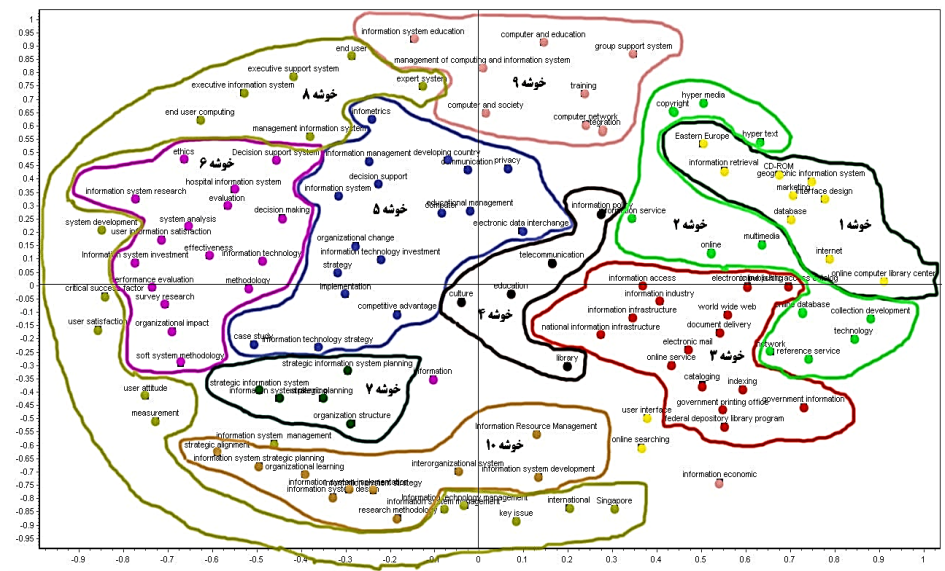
1
0.95
0.9
0.85
0.8
0.75
0.7
0.65
0.6
0.55
0.5
0.45
0.4
0.35
0.3
0.25
0.2
0.15
0.1
0.05
0
-0.05
-0.1
-0.15
-0.2
-0.25
-0.3
-0.35
-0.4
-0.45
-0.5
-0.55
-0.6
-0.65
-0.7
-0.75
-0.8
-0.85
-0.9
-0.95

-0.9 -0.8 -0.7 -0.6 -0.5 -0.4 -0.3 -0.2 -0.1 0 0.1 0.2 0.3 0.4 0.5 0.6 0.7 0.8 0.9 1

information system education
computer and education
group support system
management of computing and information system
end user
executive support system
expert system
خوشه ۹
executive information system
خوشه ۸
training
end user computing
computer and society
computer network
integration
infometrics
hyper media
copyright
management information system
hyper text
Eastern Europe
ethics
خوشه ۶
Decision support system
information management
developing country
communication
privacy
information retrieval
CD-ROM
geographic information system
hospital information system
decision support
marketing
interface design
information system research
information system
evaluation
خوشه ۵
computer
educational management
information policy
information service
database
خوشه ۱
system analysis
decision making
electronic data interchange
خوشه ۲
system development
user information satisfaction
organizational change
multimedia
effectiveness
information technology investment
online
internet
Information system investment
information technology
telecommunication
strategy
online computer library center
performance evaluation
methodology
education
information access
electronic publishing
access control
critical success factor
survey research
implementation
culture
information industry
world wide web
online database
competitive advantage
خوشه ۴
information infrastructure
collection development
user satisfaction
organizational impact
technology
national information infrastructure
document delivery
case study
information technology strategy
electronic mail
network
reference service
soft system methodology
library
online service
خوشه ۳
strategic information system planning
information
خوشه ۷
cataloging
indexing
strategic information system
information system planning
user attitude
government printing office
government information
user interface
federal depository library program
organization structure
measurement
information Resource Management
online searching
information system management
strategic alignment
خوشه ۱۰
information system strategic planning
interorganizational system
organizational learning
information system development
information economic
information system implementation
information system design
information system strategy
information technology management
information system management
international
Singapore
research methodology
key issue